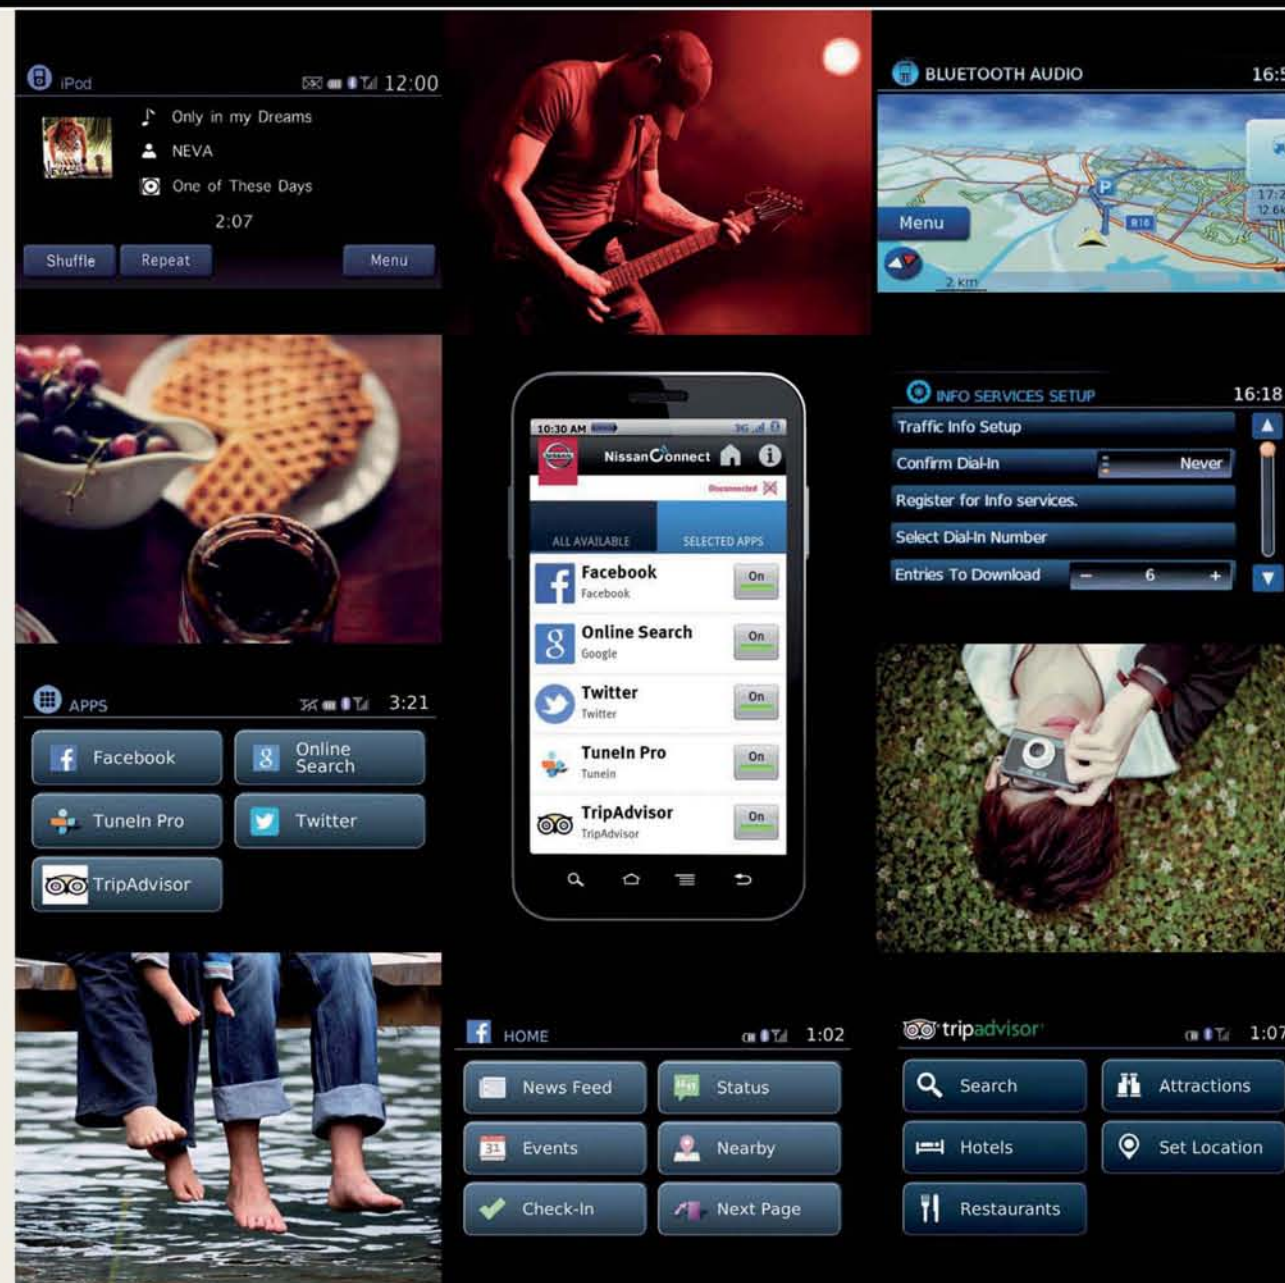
iPod 12:00

Only in my Dreams

NEVA

One of These Days

2:07

Shuffle Repeat Menu

BLUETOOTH AUDIO 16:5

Menu

P

2 km

10:30 AM

NissanConnect

Disconnected

ALL AVAILABLE SELECTED APPS

Facebook
Facebook
On

Online Search
Google
On

Twitter
Twitter
On

TuneIn Pro
TuneIn
On

TripAdvisor
TripAdvisor
On

INFO SERVICES SETUP 16:18

Traffic Info Setup

Confirm Dial-In Never

Register for Info services.

Select Dial-In Number

Entries To Download – 6 +

APPS 3:21

Facebook

Online Search

TuneIn Pro

Twitter

TripAdvisor

HOME 1:02

News Feed

Status

Events

Nearby

Check-In

Next Page

tripadvisor 1:07

Search

Attractions

Hotels

Set Location

Restaurants